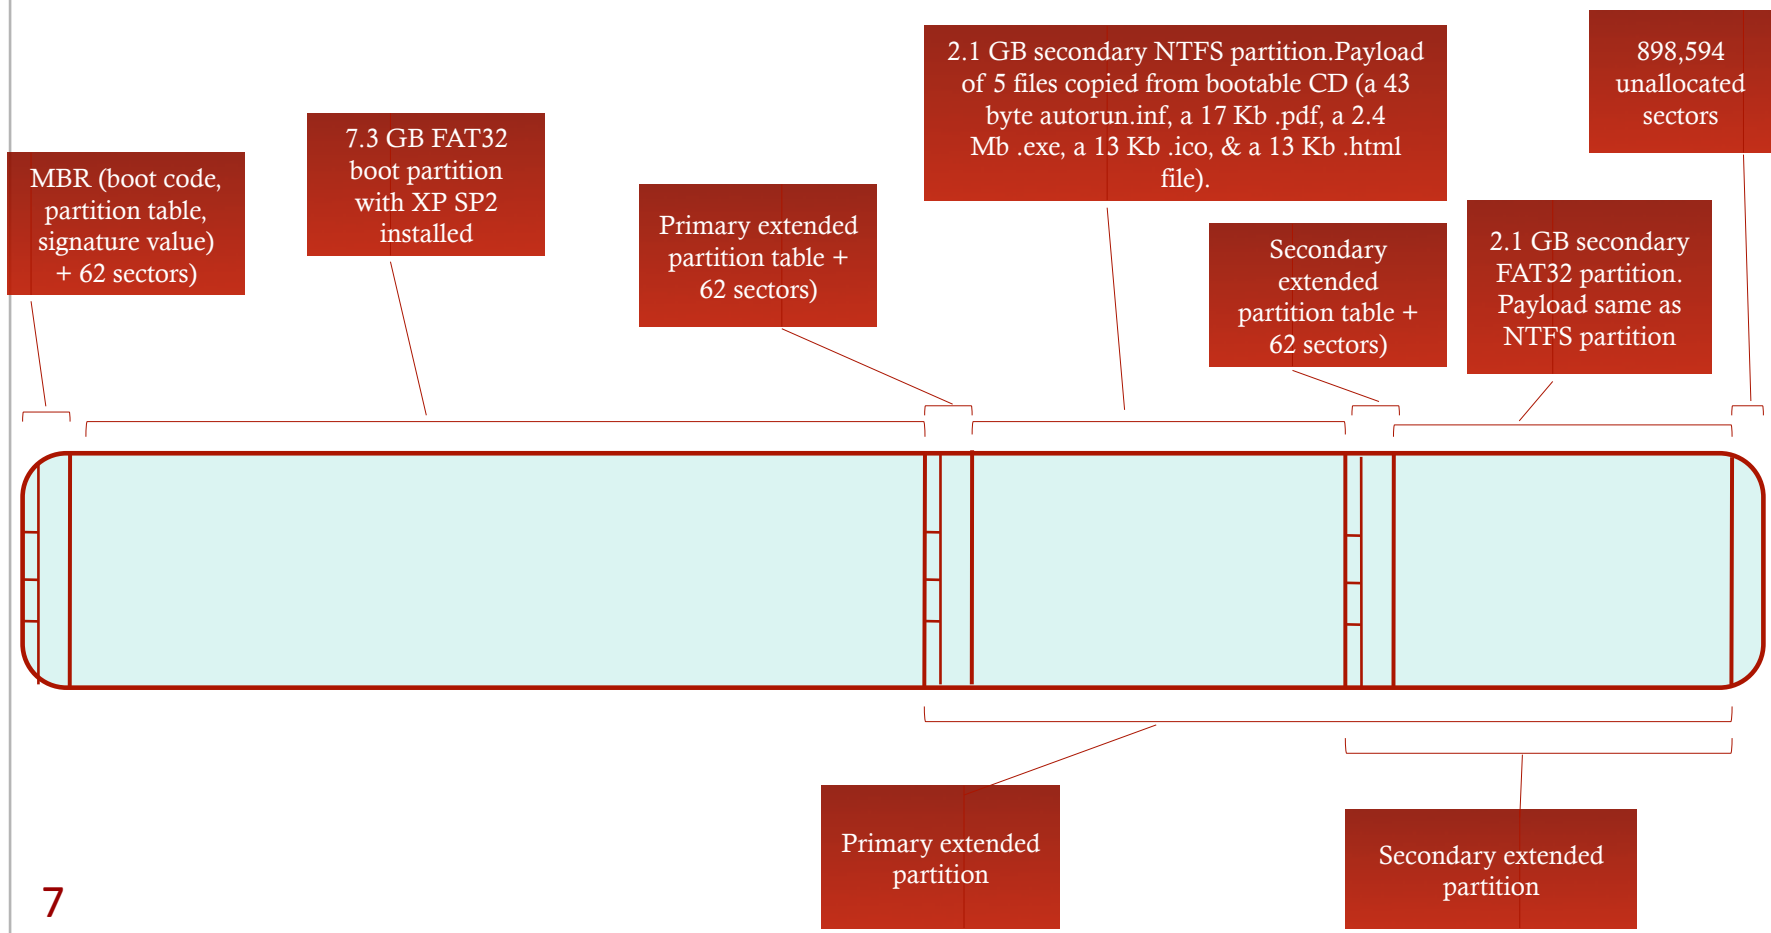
MBR (boot code, partition table, signature value) + 62 sectors)

7.3 GB FAT32 boot partition with XP SP2 installed

Primary extended partition table + 62 sectors)

2.1 GB secondary NTFS partition.Payload of 5 files copied from bootable CD (a 43 byte autorun.inf, a 17 Kb .pdf, a 2.4 Mb .exe, a 13 Kb .ico, & a 13 Kb .html file).

Secondary extended partition table + 62 sectors)

2.1 GB secondary FAT32 partition. Payload same as NTFS partition

898,594 unallocated sectors

Primary extended partition

Secondary extended partition

7